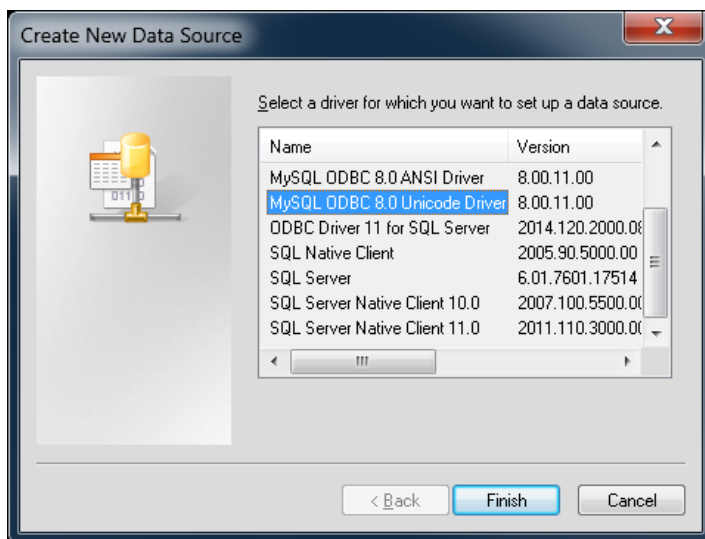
Create New Data Source

Select a driver for which you want to set up a data source.

| Name | Version |
|---|---|
| MySQL ODBC 8.0 ANSI Driver | 8.00.11.00 |
| MySQL ODBC 8.0 Unicode Driver | 8.00.11.00 |
| ODBC Driver 11 for SQL Server | 2014.120.2000.0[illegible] |
| SQL Native Client | 2005.90.5000.00 |
| SQL Server | 6.01.7601.17514 |
| SQL Server Native Client 10.0 | 2007.100.5500.0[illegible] |
| SQL Server Native Client 11.0 | 2011.110.3000.0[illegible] |

< Back
Finish
Cancel